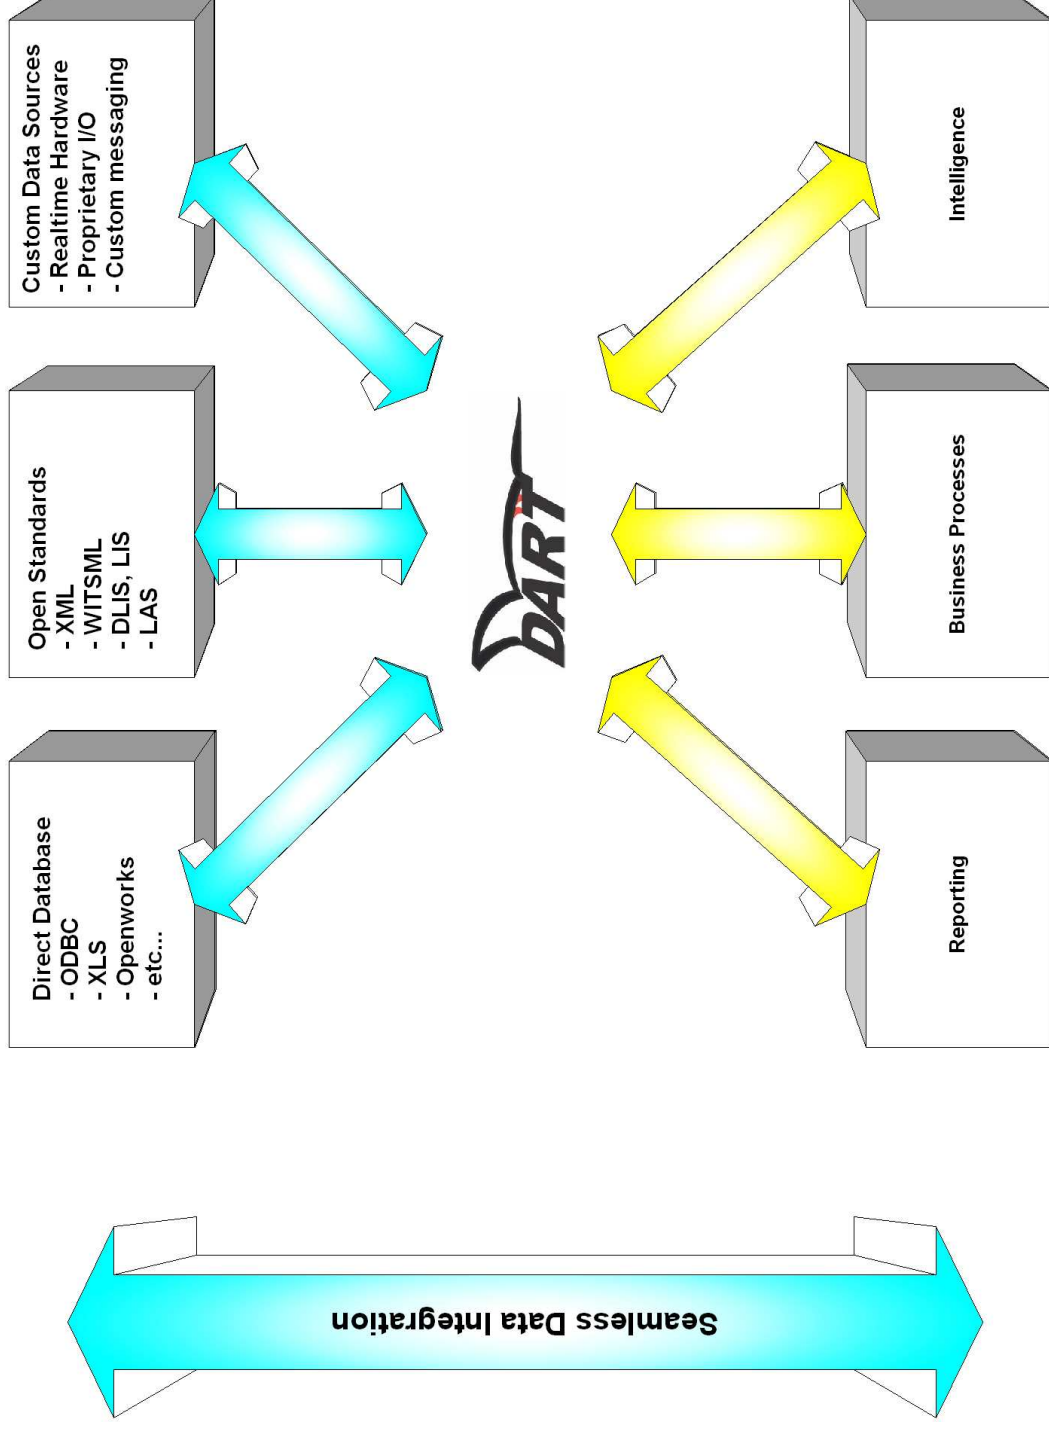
Custom Data Sources
- Realtime Hardware
- Proprietary I/O
- Custom messaging

Open Standards
- XML
- WITSML
- DLIS, LIS
- LAS

Direct Database
- ODBC
- XLS
- Openworks
- etc...

DART

Intelligence

Business Processes

Reporting

Seamless Data Integration